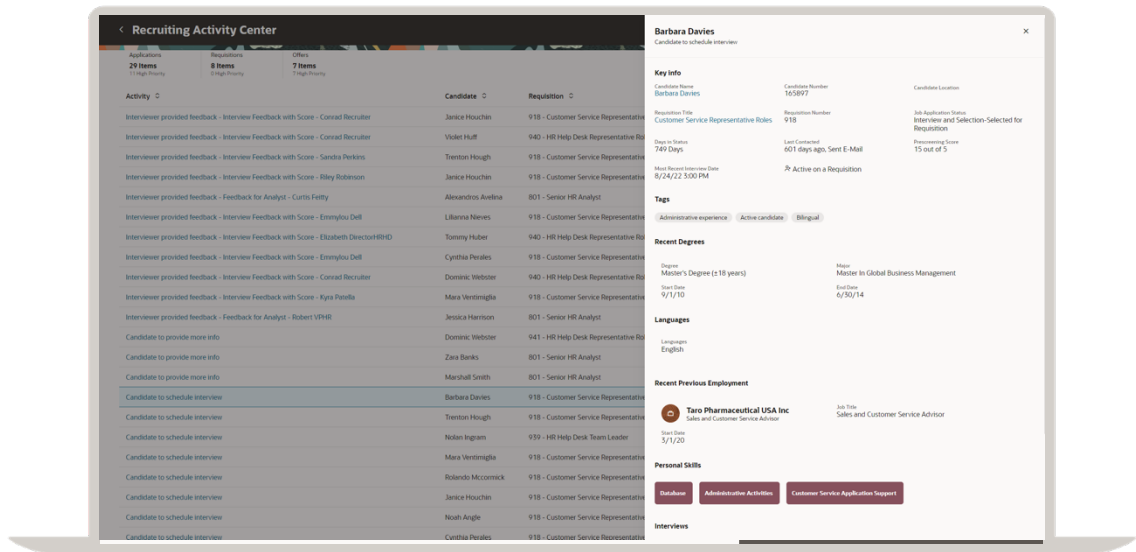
Recruiting Activity Center

Applications
29 Items
11 High Priority

Requisitions
8 Items
0 High Priority

Offers
7 Items
7 High Priority

| Activity | Candidate | Requisition |
|---|---|---|
| Interviewer provided feedback - Interview Feedback with Score - Conrad Recruiter | Janice Houchin | 918 - Customer Service Representative |
| Interviewer provided feedback - Interview Feedback with Score - Conrad Recruiter | Violet Huff | 940 - HR Help Desk Representative Ro |
| Interviewer provided feedback - Interview Feedback with Score - Sandra Perkins | Trenton Hough | 918 - Customer Service Representative |
| Interviewer provided feedback - Interview Feedback with Score - Riley Robinson | Janice Houchin | 918 - Customer Service Representative |
| Interviewer provided feedback - Feedback for Analyst - Curtis Feitty | Alexandros Avelina | 801 - Senior HR Analyst |
| Interviewer provided feedback - Interview Feedback with Score - Emmylou Dell | Lilianna Nieves | 918 - Customer Service Representative |
| Interviewer provided feedback - Interview Feedback with Score - Elizabeth DirectorHRHD | Tommy Huber | 940 - HR Help Desk Representative Ro |
| Interviewer provided feedback - Interview Feedback with Score - Emmylou Dell | Cynthia Perales | 918 - Customer Service Representative |
| Interviewer provided feedback - Interview Feedback with Score - Conrad Recruiter | Dominic Webster | 940 - HR Help Desk Representative Ro |
| Interviewer provided feedback - Interview Feedback with Score - Kyra Patella | Mara Ventimiglia | 918 - Customer Service Representative |
| Interviewer provided feedback - Feedback for Analyst - Robert VPHR | Jessica Harrison | 801 - Senior HR Analyst |
| Candidate to provide more info | Dominic Webster | 941 - HR Help Desk Representative Ro |
| Candidate to provide more info | Zara Banks | 801 - Senior HR Analyst |
| Candidate to provide more info | Marshall Smith | 801 - Senior HR Analyst |
| Candidate to schedule interview | Barbara Davies | 918 - Customer Service Representative |
| Candidate to schedule interview | Trenton Hough | 918 - Customer Service Representative |
| Candidate to schedule interview | Nolan Ingram | 939 - HR Help Desk Team Leader |
| Candidate to schedule interview | Mara Ventimiglia | 918 - Customer Service Representative |
| Candidate to schedule interview | Rolando Mccormick | 918 - Customer Service Representative |
| Candidate to schedule interview | Janice Houchin | 918 - Customer Service Representative |
| Candidate to schedule interview | Noah Angle | 918 - Customer Service Representative |
| Candidate to schedule interview | Cynthia Perales | 918 - Customer Service Representative |

Barbara Davies
Candidate to schedule interview
×

Key info
Candidate Name
Barbara Davies
Candidate Number
165897
Candidate Location
Requisition Title
Customer Service Representative Roles
Requisition Number
918
Job Application Status
Interview and Selection-Selected for Requisition
Days in Status
749 Days
Last Contacted
601 days ago, Sent E-Mail
Prescreening Score
15 out of 5
Most Recent Interview Date
8/24/22 3:00 PM
Active on a Requisition

Tags
Administrative experience
Active candidate
Bilingual

Recent Degrees
Degree
Master's Degree (±18 years)
Major
Master In Global Business Management
Start Date
9/1/10
End Date
6/30/14

Languages
Languages
English

Recent Previous Employment
Taro Pharmaceutical USA Inc
Sales and Customer Service Advisor
Job Title
Sales and Customer Service Advisor
Start Date
3/1/20

Personal Skills
Database
Administrative Activities
Customer Service Application Support

Interviews